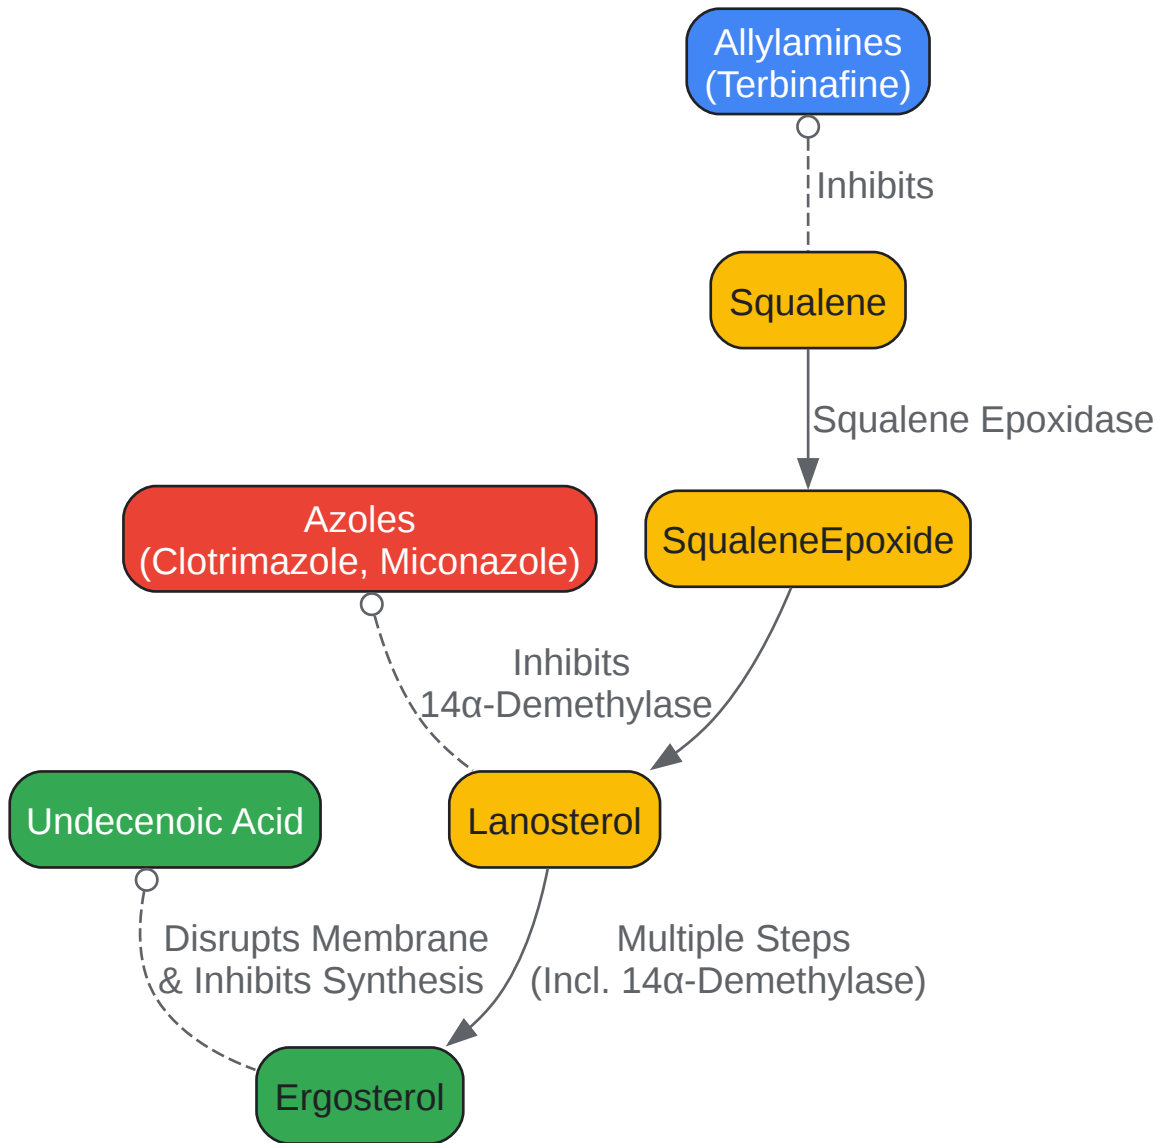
Allylamines
(Terbinafine)

Inhibits

Squalene

Squalene Epoxidase

Azoles
(Clotrimazole, Miconazole)

SqualeneEpoxide

Inhibits
14α-Demethylase

Undecenoic Acid

Lanosterol

Disrupts Membrane
& Inhibits Synthesis

Multiple Steps
(Incl. 14α-Demethylase)

Ergosterol